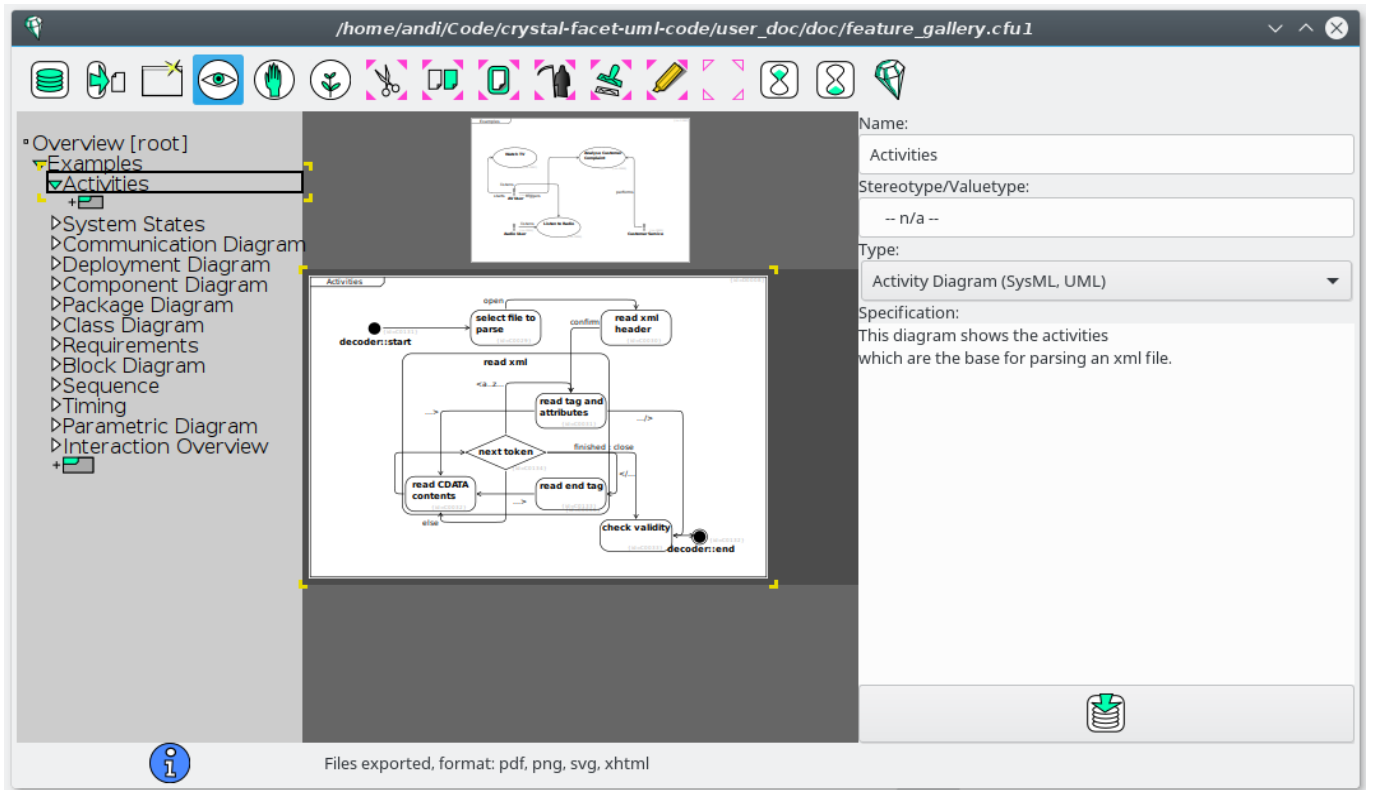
/home/andi/Code/crystal-facet-uml-code/user_doc/doc/feature_gallery.cfu1

Overview [root]
Examples
Activities
System States
Communication Diagram
Deployment Diagram
Component Diagram
Package Diagram
Class Diagram
Requirements
Block Diagram
Sequence
Timing
Parametric Diagram
Interaction Overview

Examples

Activities
open
select file to parse
read xml header
confirm
decoder::start
read xml
<a ..>
read tag and attributes
...>
.../>
next token
finished | close
</...
read CDATA contents
read end tag
...>
else
check validity
decoder::end

Name:
Activities
Stereotype/Valuetype:
-- n/a --
Type:
Activity Diagram (SysML, UML)
Specification:
This diagram shows the activities
which are the base for parsing an xml file.

Files exported, format: pdf, png, svg, xhtml